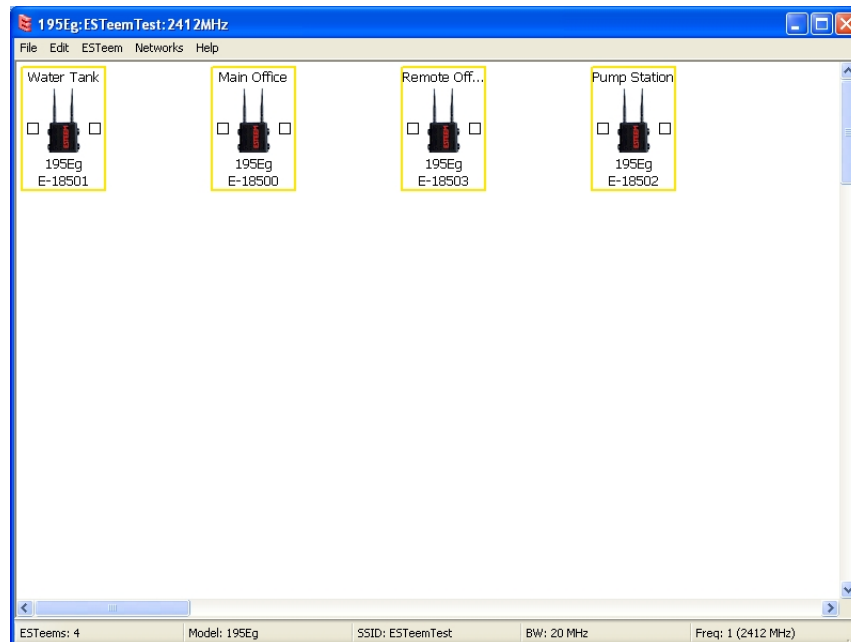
195Eg:ESTeemTest:2412MHz

File Edit ESTeem Networks Help

Water Tank
195Eg
E-18501

Main Office
195Eg
E-18500

Remote Off...
195Eg
E-18503

Pump Station
195Eg
E-18502

ESTeems: 4 | Model: 195Eg | SSID: ESTeemTest | BW: 20 MHz | Freq: 1 (2412 MHz)